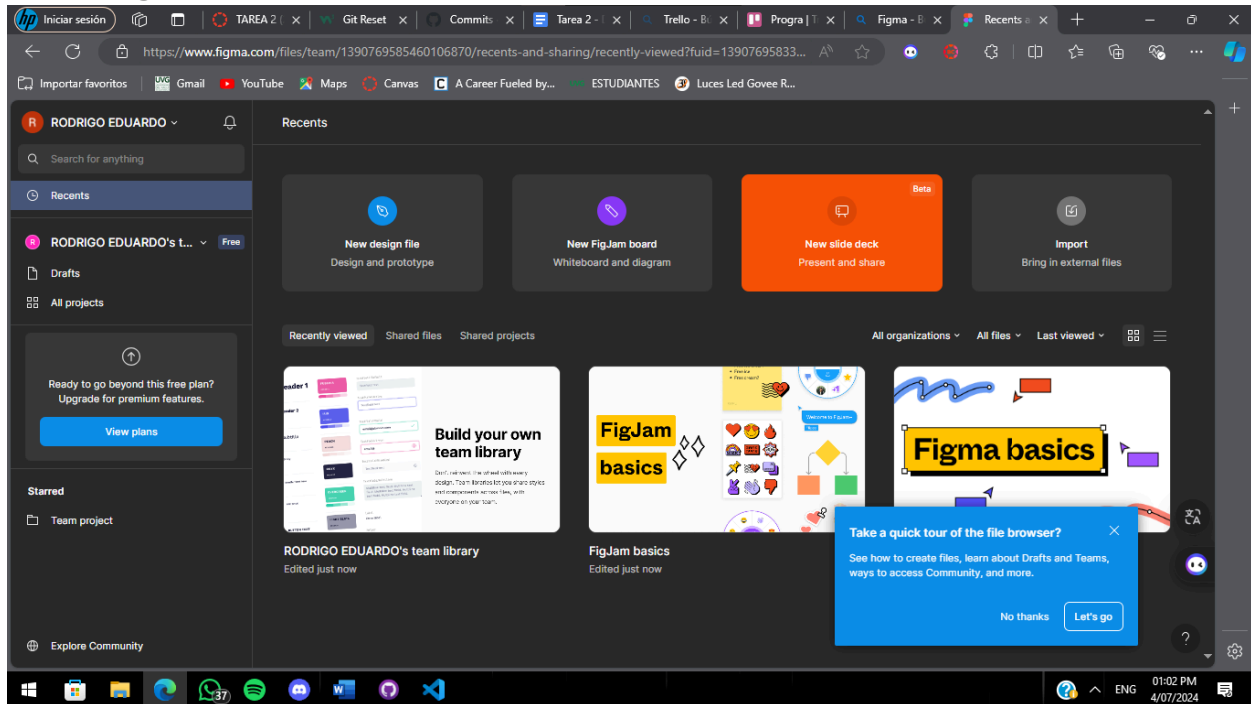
Iniciar sesión | TAREA 2 ( | Git Reset | Commits | Tarea 2 - | Trello - B | Progra | T | Figma - B | Recents a

https://www.figma.com/files/team/1390769585460106870/recents-and-sharing/recently-viewed?fuid=13907695833...

Importar favoritos | Gmail | YouTube | Maps | Canvas | A Career Fueled by... | ESTUDIANTES | Luces Led Govee R...

RODRIGO EDUARDO

Search for anything

Recents

RODRIGO EDUARDO's t... Free

Drafts

All projects

Ready to go beyond this free plan? Upgrade for premium features.

View plans

Starred

Team project

Explore Community

Recents

New design file
Design and prototype

New FigJam board
Whiteboard and diagram

Beta
New slide deck
Present and share

Import
Bring in external files

Recently viewed Shared files Shared projects

All organizations All files Last viewed

Build your own team library

Don't reinvent the wheel with every design. Team libraries let you share styles and components across files, with everyone on your team.

RODRIGO EDUARDO's team library
Edited just now

FigJam basics

FigJam basics
Edited just now

Figma basics

Take a quick tour of the file browser?

See how to create files, learn about Drafts and Teams, ways to access Community, and more.

No thanks Let's go

?

37

ENG 01:02 PM 4/07/2024